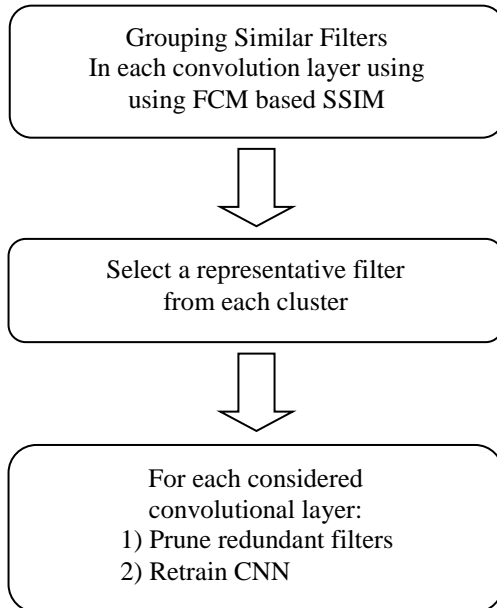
Grouping Similar Filters
In each convolution layer using
using FCM based SSIM

Select a representative filter
from each cluster

For each considered
convolutional layer:
1) Prune redundant filters
2) Retrain CNN